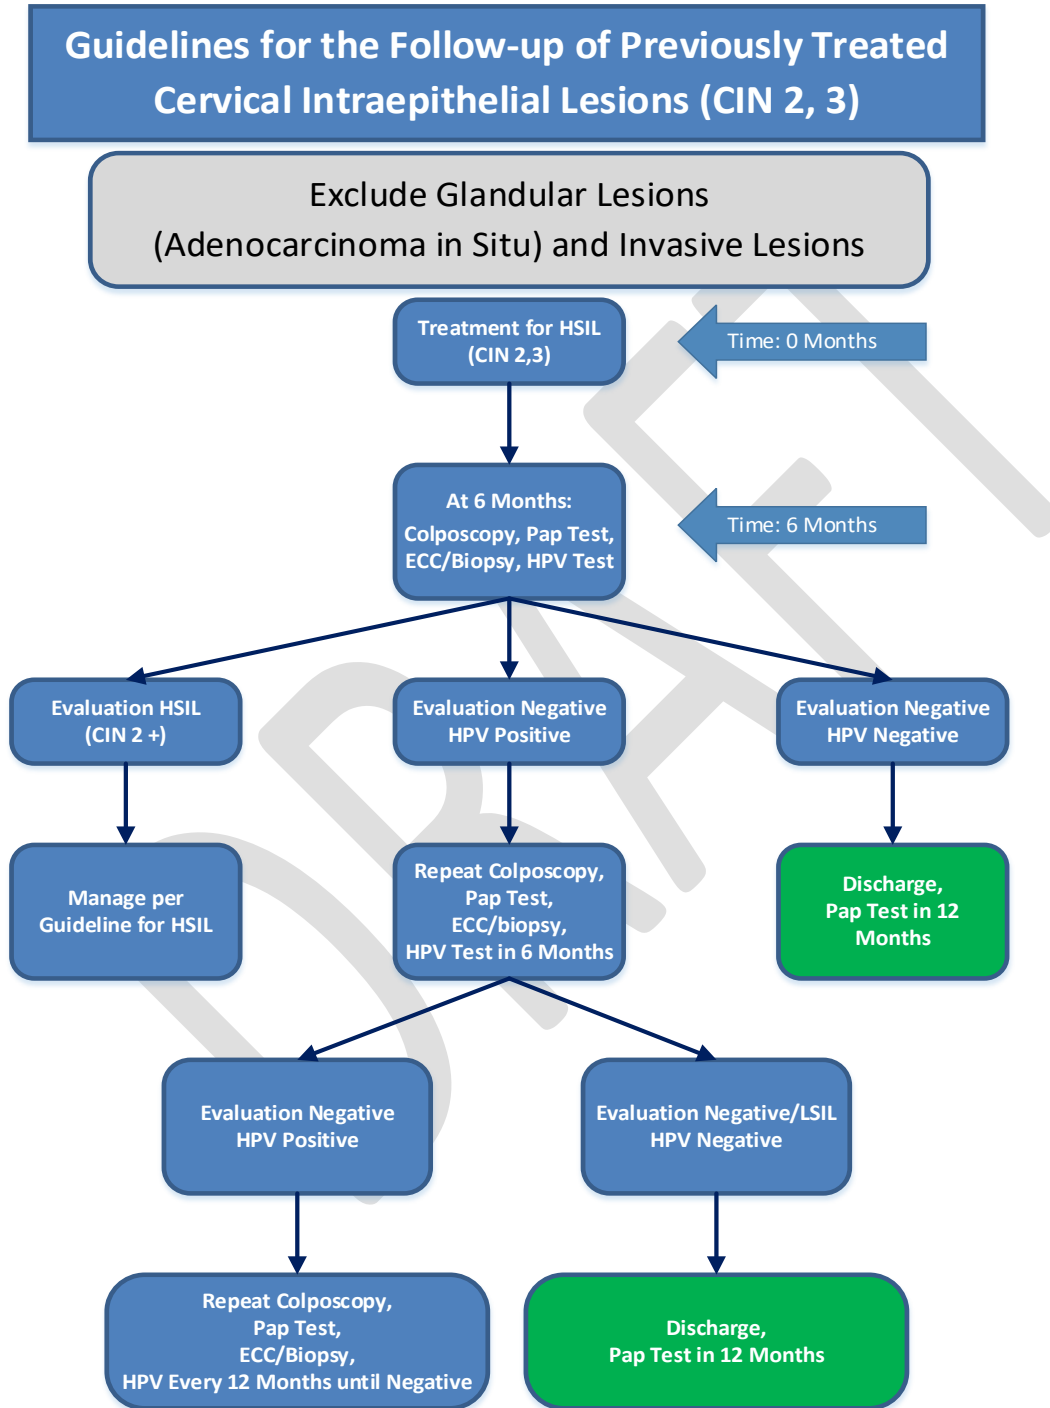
Guidelines for the Follow-up of Previously Treated Cervical Intraepithelial Lesions (CIN 2, 3)

Exclude Glandular Lesions
(Adenocarcinoma in Situ) and Invasive Lesions

Treatment for HSIL (CIN 2,3)

Time: 0 Months

At 6 Months:
Colposcopy, Pap Test, ECC/Biopsy, HPV Test

Time: 6 Months

Evaluation HSIL (CIN 2 +)

Evaluation Negative HPV Positive

Evaluation Negative HPV Negative

Manage per Guideline for HSIL

Repeat Colposcopy, Pap Test, ECC/biopsy, HPV Test in 6 Months

Discharge, Pap Test in 12 Months

Evaluation Negative HPV Positive

Evaluation Negative/LSIL HPV Negative

Repeat Colposcopy, Pap Test, ECC/Biopsy, HPV Every 12 Months until Negative

Discharge, Pap Test in 12 Months

DRAFT